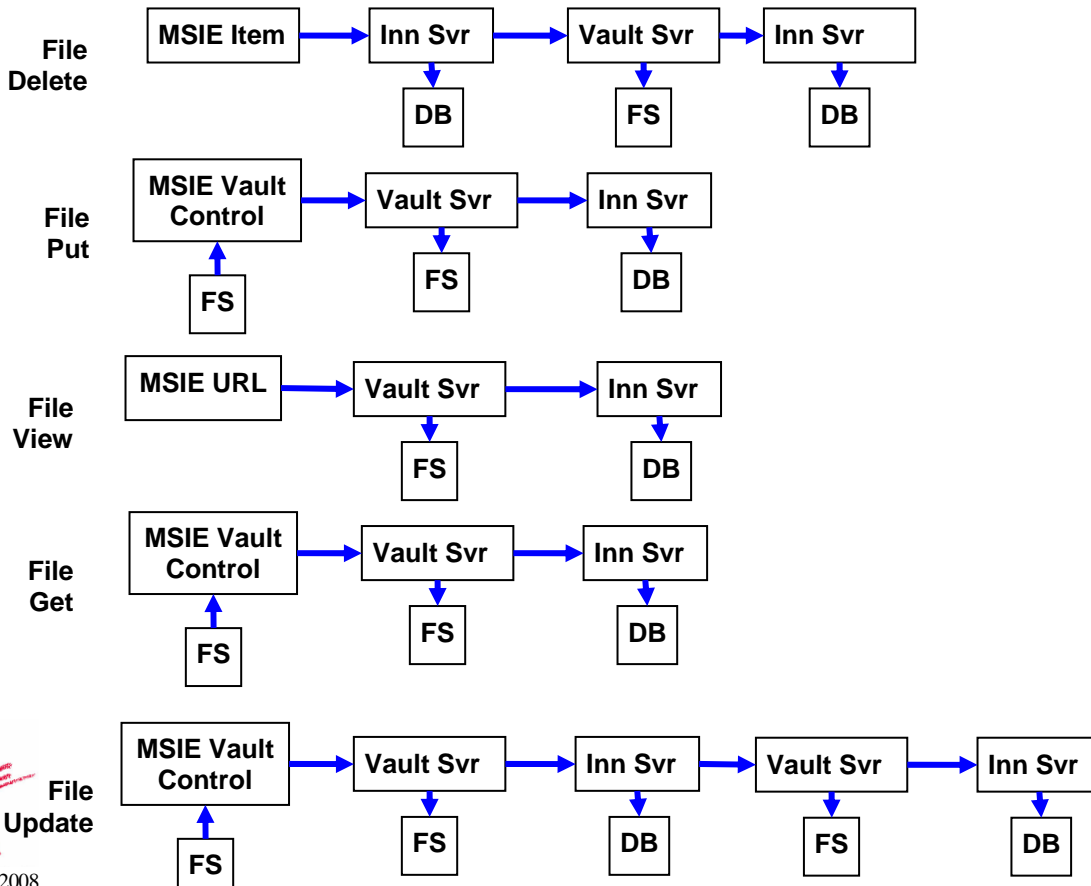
File Delete

MSIE Item

Inn Svr

Vault Svr

Inn Svr

DB

FS

DB

File Put

MSIE Vault Control

Vault Svr

Inn Svr

FS

FS

DB

File View

MSIE URL

Vault Svr

Inn Svr

FS

DB

File Get

MSIE Vault Control

Vault Svr

Inn Svr

FS

FS

DB

File Update

MSIE Vault Control

Vault Svr

Inn Svr

Vault Svr

Inn Svr

FS

FS

DB

FS

DB

2008